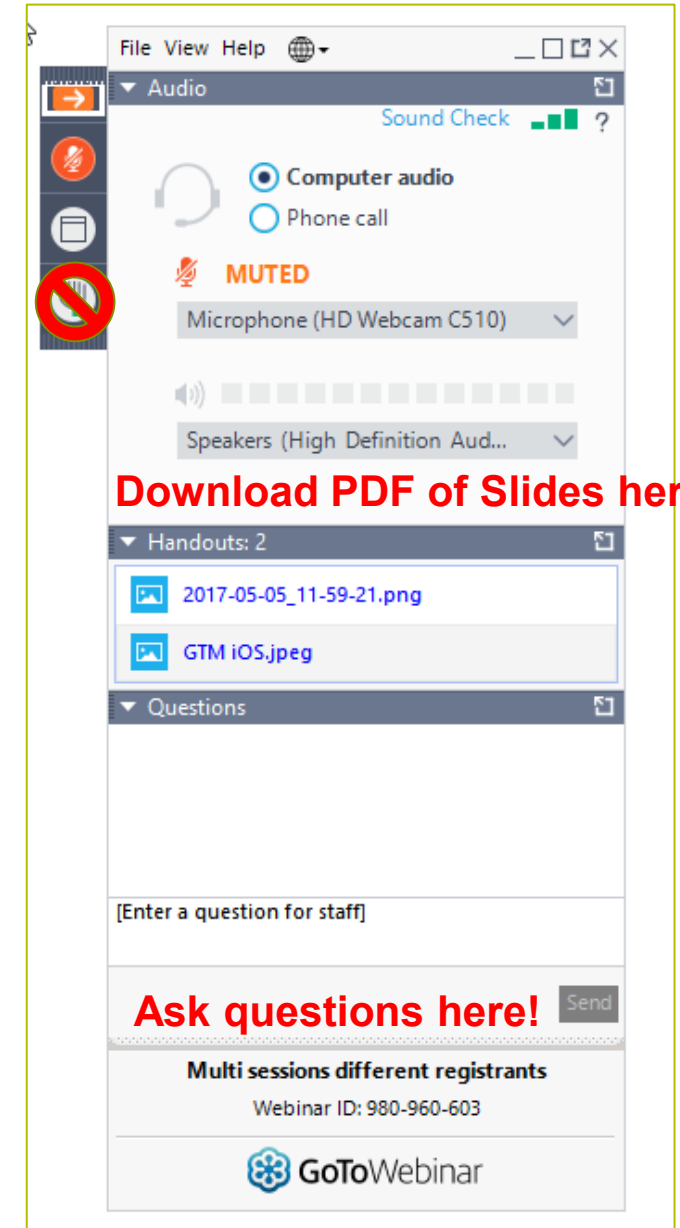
File View Help

Audio

Sound Check ?

Computer audio

Phone call

MUTED

Microphone (HD Webcam C510)

Speakers (High Definition Aud...

Download PDF of Slides her

Handouts: 2

2017-05-05_11-59-21.png

GTM iOS.jpeg

Questions

[Enter a question for staff]

Ask questions here!

Send

Multi sessions different registrants

Webinar ID: 980-960-603

GoToWebinar